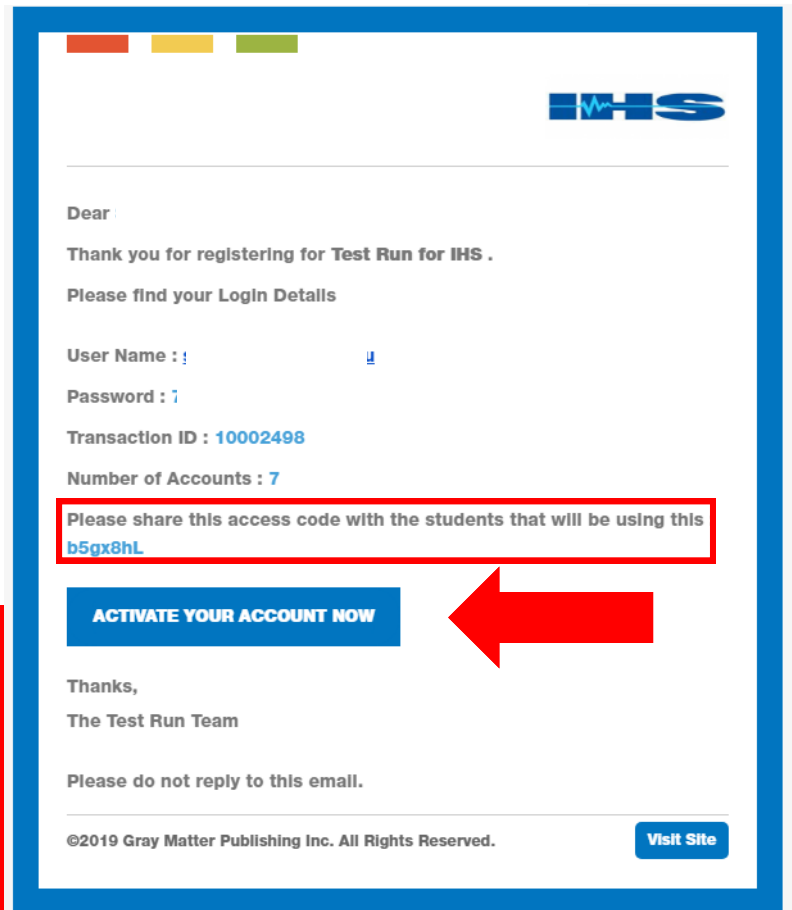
IHS

Dear

Thank you for registering for Test Run for IHS .

Please find your Login Details

User Name : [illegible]

Password : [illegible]

Transaction ID : 10002498

Number of Accounts : 7

Please share this access code with the students that will be using this b5gx8hL

ACTIVATE YOUR ACCOUNT NOW

Thanks,
The Test Run Team

Please do not reply to this email.

©2019 Gray Matter Publishing Inc. All Rights Reserved.

Visit Site